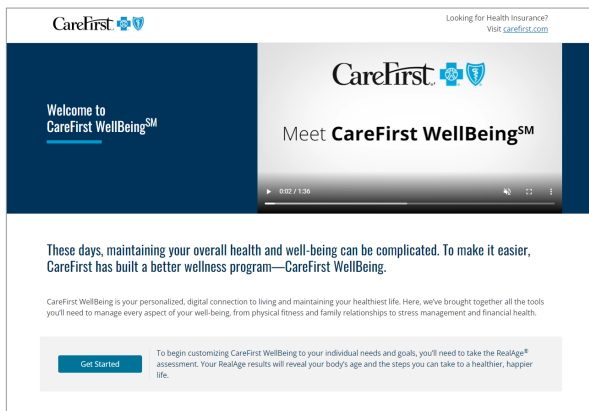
CareFirst

Looking for Health Insurance? Visit carefirst.com

Welcome to CareFirst WellBeing$^{SM}$

CareFirst

Meet CareFirst WellBeing$^{SM}$

0:02 / 1:36

These days, maintaining your overall health and well-being can be complicated. To make it easier, CareFirst has built a better wellness program—CareFirst WellBeing.

CareFirst WellBeing is your personalized, digital connection to living and maintaining your healthiest life. Here, we've brought together all the tools you'll need to manage every aspect of your well-being, from physical fitness and family relationships to stress management and financial health.

Get Started

To begin customizing CareFirst WellBeing to your individual needs and goals, you'll need to take the RealAge$^{®}$ assessment. Your RealAge results will reveal your body's age and the steps you can take to a healthier, happier life.